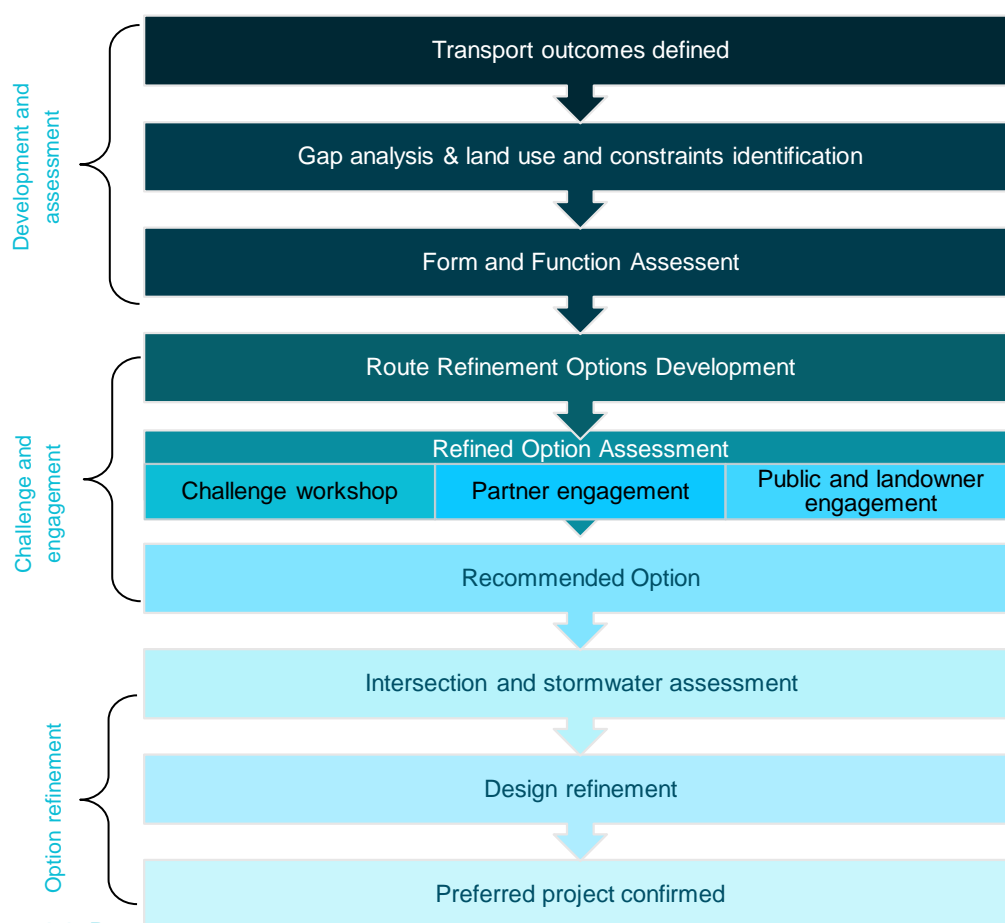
Development and assessment

Transport outcomes defined

Gap analysis & land use and constraints identification

Form and Function Assesent

Challenge and engagement

Route Refinement Options Development

Refined Option Assessment

| Challenge workshop | Partner engagement | Public and landowner engagement |
|---|---|---|

Recommended Option

Option refinement

Intersection and stormwater assessment

Design refinement

Preferred project confirmed